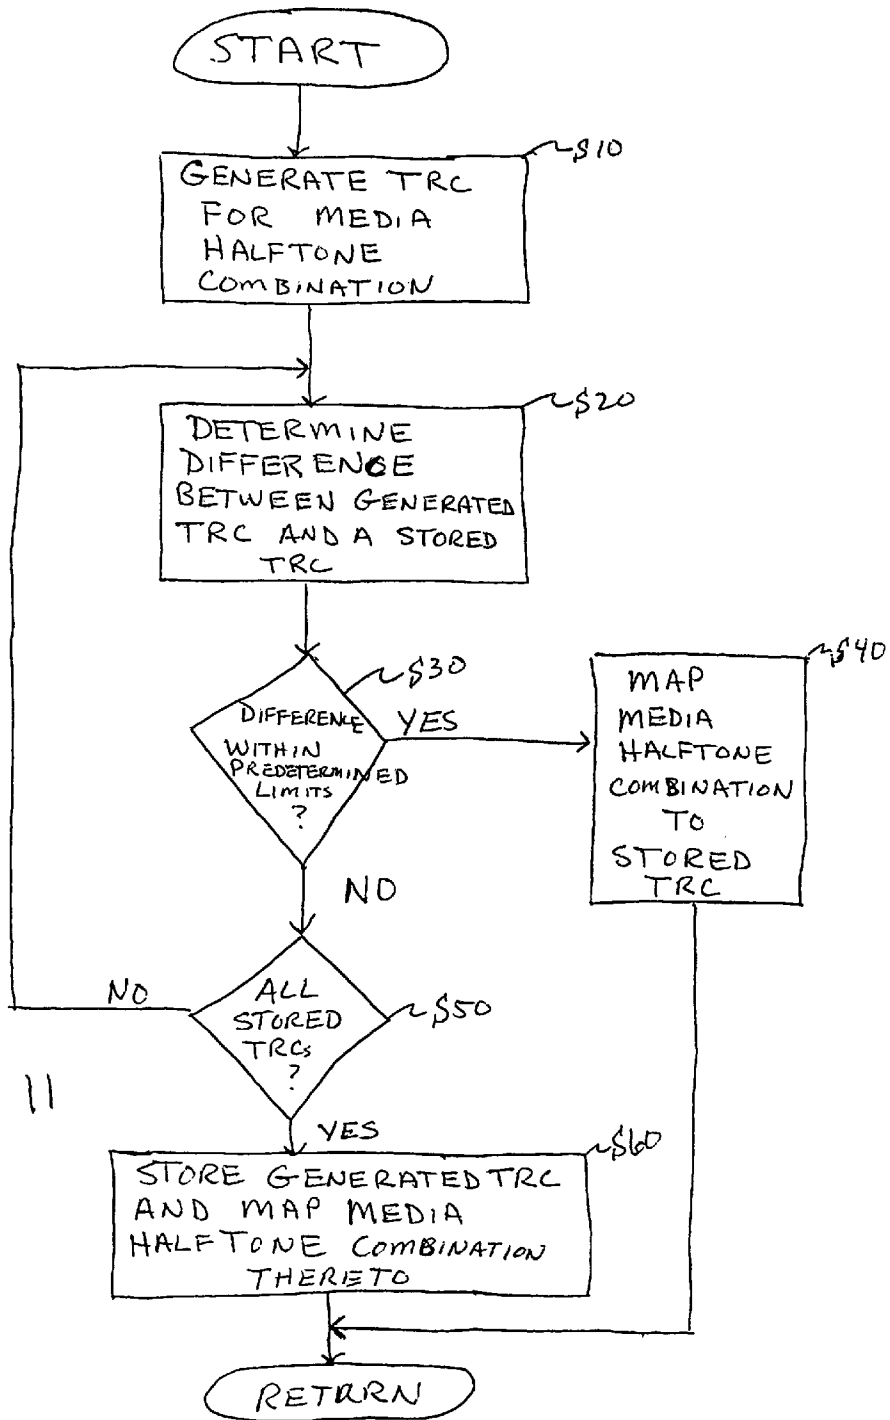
START

GENERATE TRC FOR MEDIA HALFTONE COMBINATION

S10

DETERMINE DIFFERENCE BETWEEN GENERATED TRC AND A STORED TRC

S20

DIFFERENCE WITHIN PREDETERMINED LIMITS ?

S30

YES

MAP MEDIA HALFTONE COMBINATION TO STORED TRC

S40

NO

NO

ALL STORED TRCs ?

S50

11

YES

STORE GENERATED TRC AND MAP MEDIA HALFTONE COMBINATION THERETO

S60

RETRRN